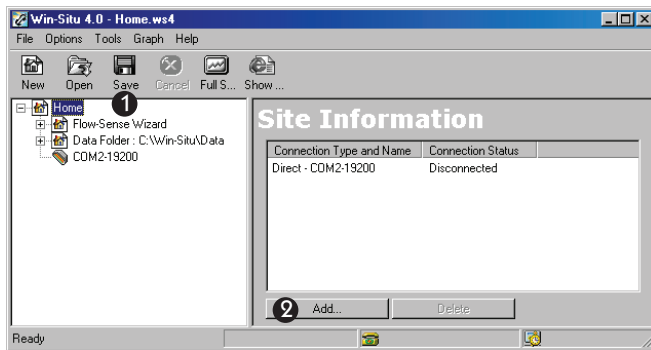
Win-Situ 4.0 - Home.ws4

File Options Tools Graph Help

New Open Save Cancel Full S... Show ...

Home
1
Flow-Sense Wizard
Data Folder : C:\Win-Situ\Data
COM2-19200

Site Information

| Connection Type and Name | Connection Status |
|---|---|
| Direct - COM2-19200 | Disconnected |

2
Add...
Delete

Ready